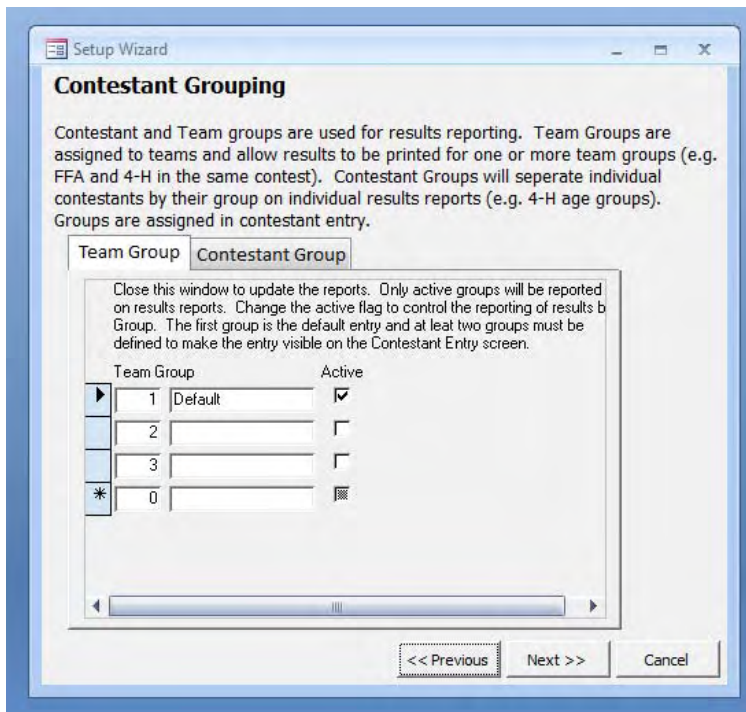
Setup Wizard

Contestant Grouping

Contestant and Team groups are used for results reporting. Team Groups are assigned to teams and allow results to be printed for one or more team groups (e.g. FFA and 4-H in the same contest). Contestant Groups will seperate individual contestants by their group on individual results reports (e.g. 4-H age groups). Groups are assigned in contestant entry.

Team Group | Contestant Group

Close this window to update the reports. Only active groups will be reported on results reports. Change the active flag to control the reporting of results b Group. The first group is the default entry and at leat two groups must be defined to make the entry visible on the Contestant Entry screen.

| Team Group | | Active |
|---|---|---|
| 1 | Default | ☑ |
| 2 | | ☐ |
| 3 | | ☐ |
| 0 | | |

<< Previous  Next >>  Cancel